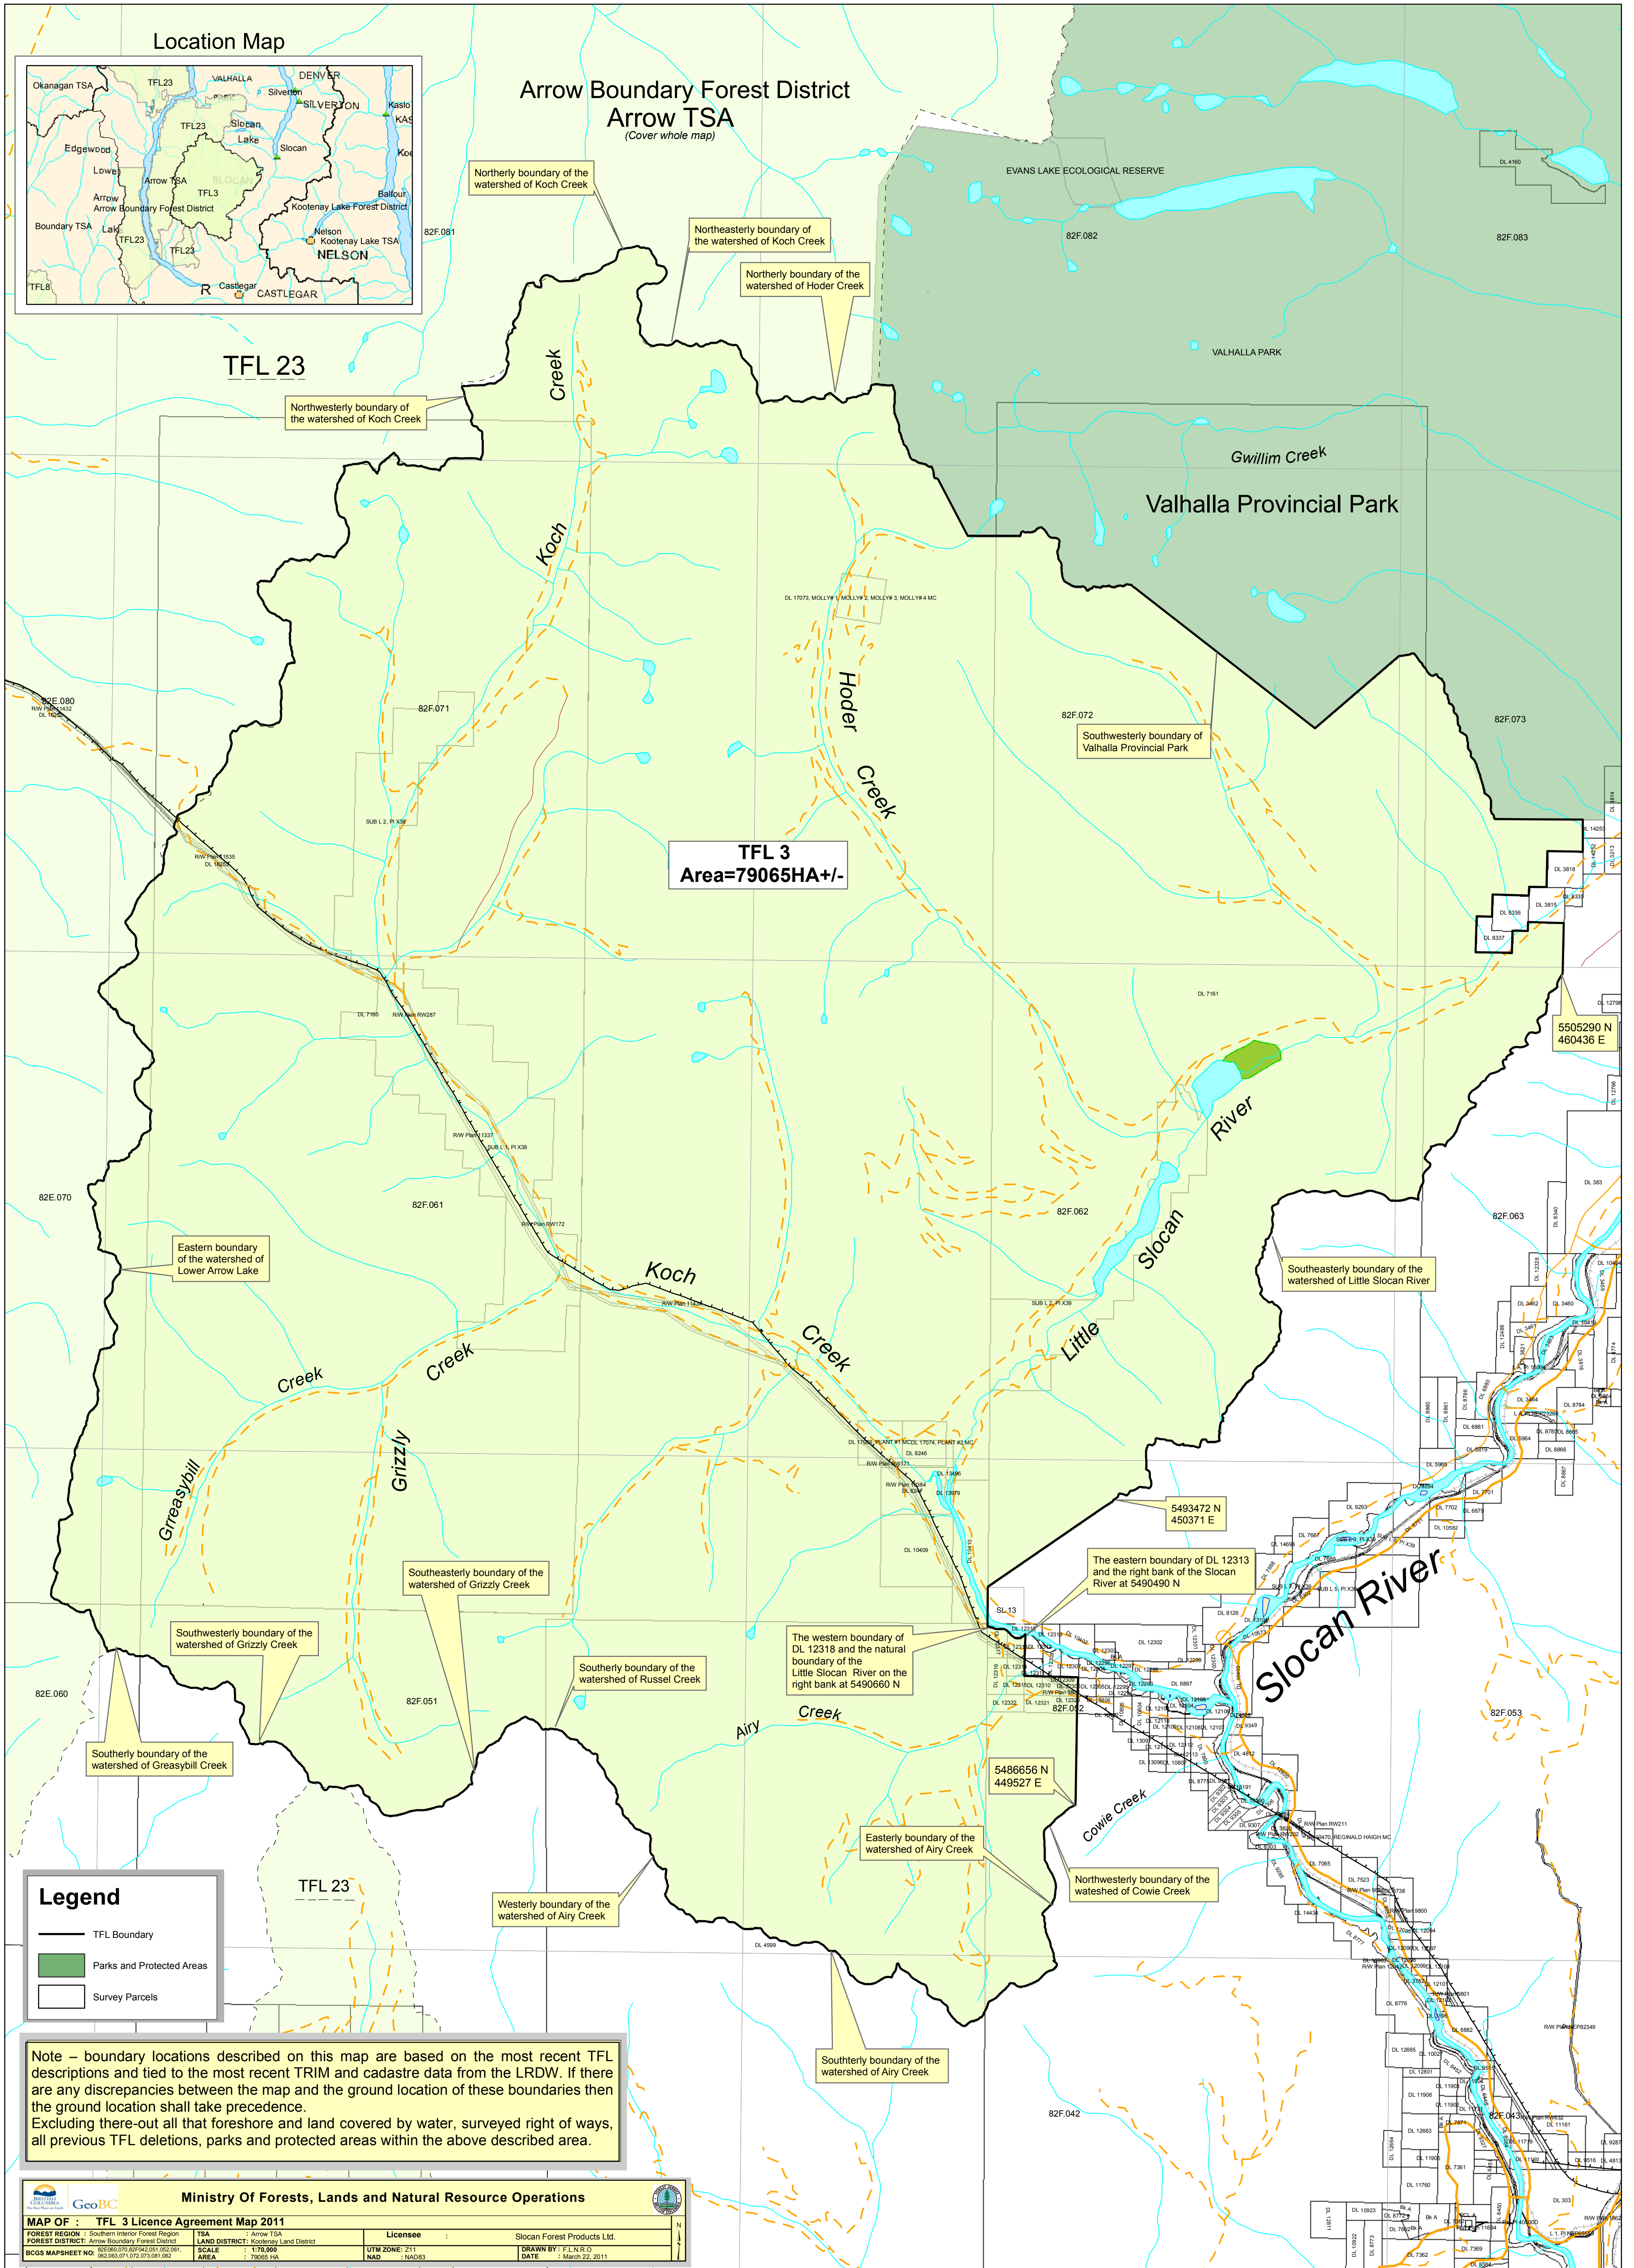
Location Map

Okanagan TSA
TFL23
VALHALLA
DENVER
Silverton
SILVERTON
Kaslo
KAS
TFL23
Slocan Lake
Slocan
Edgewood
Lower
Arrow TSA
SLOCAN
TFL3
Arrow
Arrow Boundary Forest District
Balfour
Kootenay Lake Forest District
Boundary TSA
Lake
TFL23
TFL23
Nelson
Kootenay Lake TSA
NELSON
TFL8
R
Castlegar
CASTLEGAR

Arrow Boundary Forest District
Arrow TSA
(Cover whole map)

Northerly boundary of the watershed of Koch Creek

Northeasterly boundary of the watershed of Koch Creek

Northerly boundary of the watershed of Hoder Creek

EVANS LAKE ECOLOGICAL RESERVE

DL 4160

82F.081
82F.082
82F.083

TFL 23

VALHALLA PARK

Northwesterly boundary of the watershed of Koch Creek

Gwillim Creek

Valhalla Provincial Park

Creek
Koch

DL 17073, MOLLY# 1, MOLLY# 2, MOLLY# 3, MOLLY# 4 MC

Hoder
Creek

82E.080
R/W Plan 11432
DL 16282

82F.071

82F.072

Southwesterly boundary of Valhalla Provincial Park

82F.073

SUB L 2, Pl X38

TFL 3
Area=79065HA+/-

R/W Plan 11535
DL 16282

DL 3818
DL 3815
DL 8336
DL 8337

DL 7160
R/W Plan RW287

DL 7161

5505290 N
460436 E

R/W Plan 11337
SUB L 1, Pl X38

River

82E.070

82F.061

R/W Plan RW172

82F.062

82F.063

Eastern boundary of the watershed of Lower Arrow Lake

Slocan

Koch

Southeasterly boundary of the watershed of Little Slocan River

R/W Plan 11436

SUB L 2, Pl X39

Creek

Little

Creek

Creek

Grizzly

Greasybill

DL 17072, PLANT #1 MCDL 17074, PLANT #2 MC

R/W Plan RW171

DL 13496

DL 13079

5493472 N
450371 E

DL 10409

The eastern boundary of DL 12313 and the right bank of the Slocan River at 5490490 N

Southeasterly boundary of the watershed of Grizzly Creek

Slocan River

SL 13

Southwesterly boundary of the watershed of Grizzly Creek

Southerly boundary of the watershed of Russel Creek

The western boundary of DL 12318 and the natural boundary of the Little Slocan River on the right bank at 5490660 N

82E.060

82F.051

Creek

Airy

82F.052

82F.053

Southerly boundary of the watershed of Greasybill Creek

5486656 N
449527 E

Cowie Creek

Easterly boundary of the watershed of Airy Creek

Northwesterly boundary of the watershed of Cowie Creek

Legend

TFL Boundary

Parks and Protected Areas

Survey Parcels

TFL 23

Westerly boundary of the watershed of Airy Creek

DL 4599

Southterly boundary of the watershed of Airy Creek

Note – boundary locations described on this map are based on the most recent TFL descriptions and tied to the most recent TRIM and cadastre data from the LRDW. If there are any discrepancies between the map and the ground location of these boundaries then the ground location shall take precedence.
Excluding there-out all that foreshore and land covered by water, surveyed right of ways, all previous TFL deletions, parks and protected areas within the above described area.

82F.042

82F.043

Ministry Of Forests, Lands and Natural Resource Operations

MAP OF : TFL 3 Licence Agreement Map 2011

| FOREST REGION : Southern Interior Forest Region | TSA : Arrow TSA | Licensee : | Slocan Forest Products Ltd. |
|---|---|---|---|
| FOREST DISTRICT: Arrow Boundary Forest District | LAND DISTRICT: Kootenay Land District | | |
| BCGS MAPSHEET NO: 82E060,070,080 82F042,051,052,061,062,063,071,072,073,081,082 | SCALE : 1:70,000 | UTM ZONE: Z11 | DRAWN BY : F.L.N.R.O |
| | AREA : 79065 HA | NAD : NAD83 | DATE : March 22, 2011 |